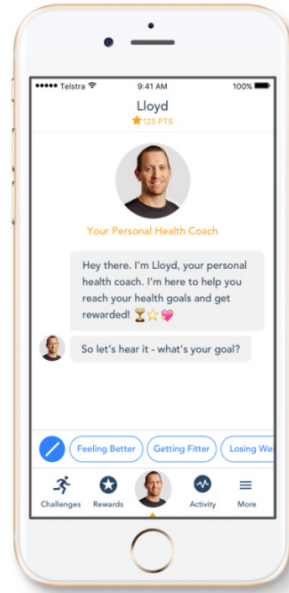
●●●●● Telstra 9:41 AM 100%

Lloyd
125 PTS

Your Personal Health Coach

Hey there. I'm Lloyd, your personal health coach. I'm here to help you reach your health goals and get rewarded! 🏆⭐💝

So let's hear it - what's your goal?

Feeling Better
Getting Fitter
Losing We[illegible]

Challenges
Rewards
Activity
More